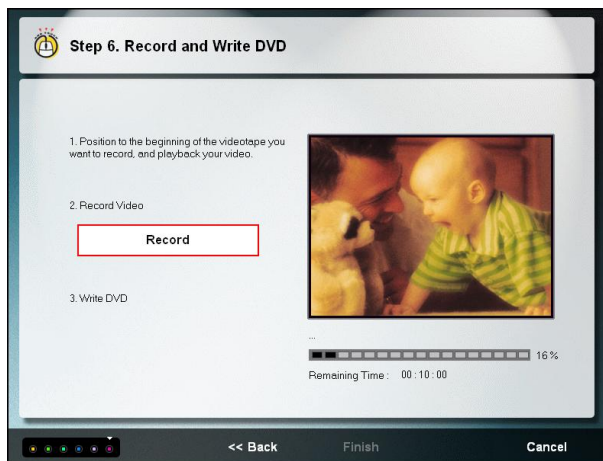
Step 6. Record and Write DVD

1. Position to the beginning of the videotape you want to record, and playback your video.

2. Record Video

Record

3. Write DVD

...

16 %

Remaining Time : 00 : 10 : 00

<< Back

Finish

Cancel